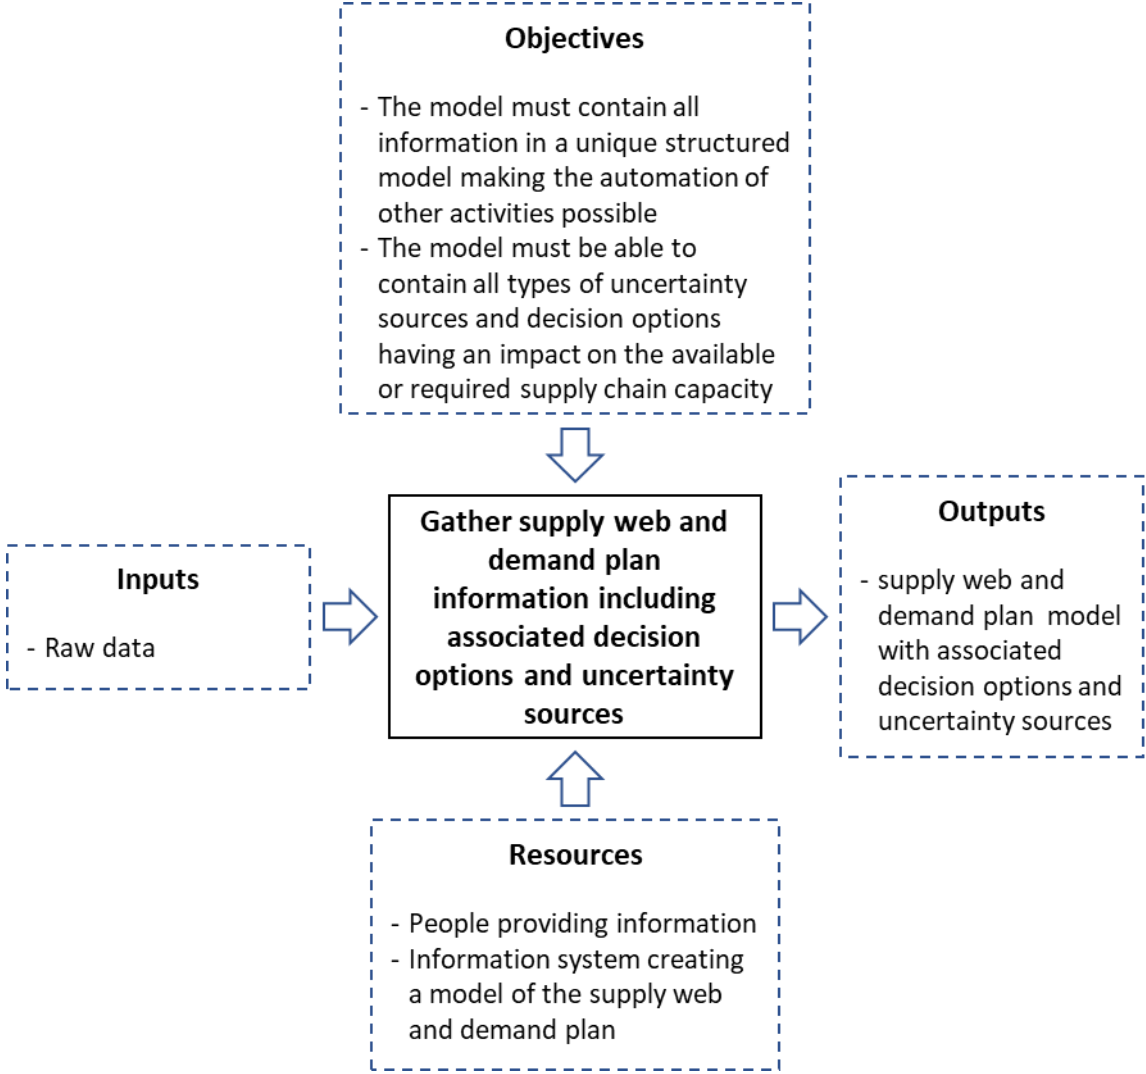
**Objectives**

- The model must contain all information in a unique structured model making the automation of other activities possible
- The model must be able to contain all types of uncertainty sources and decision options having an impact on the available or required supply chain capacity

**Inputs**

- Raw data

**Gather supply web and demand plan information including associated decision options and uncertainty sources**

**Outputs**

- supply web and demand plan model with associated decision options and uncertainty sources

**Resources**

- People providing information
- Information system creating a model of the supply web and demand plan